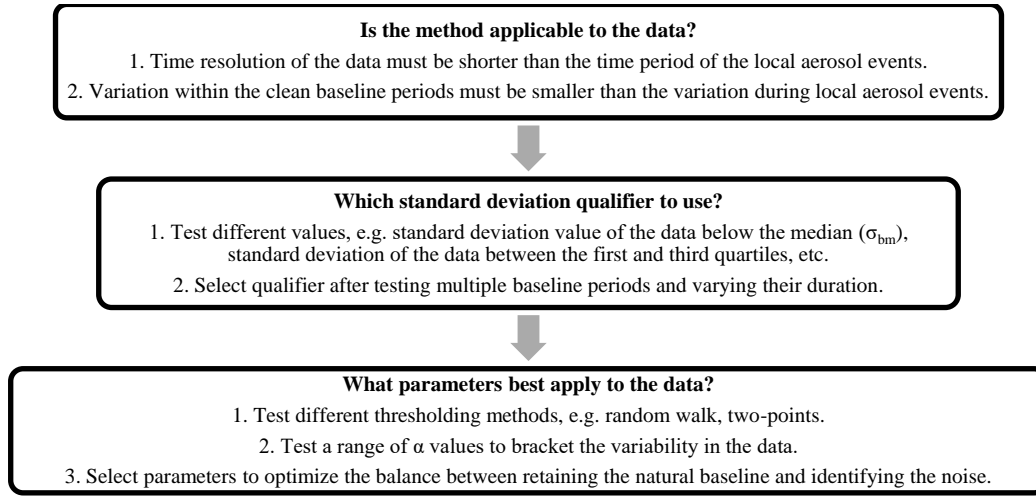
**Is the method applicable to the data?**

1. Time resolution of the data must be shorter than the time period of the local aerosol events.

2. Variation within the clean baseline periods must be smaller than the variation during local aerosol events.

**Which standard deviation qualifier to use?**

1. Test different values, e.g. standard deviation value of the data below the median ($\sigma_{bm}$), standard deviation of the data between the first and third quartiles, etc.

2. Select qualifier after testing multiple baseline periods and varying their duration.

**What parameters best apply to the data?**

1. Test different thresholding methods, e.g. random walk, two-points.

2. Test a range of α values to bracket the variability in the data.

3. Select parameters to optimize the balance between retaining the natural baseline and identifying the noise.